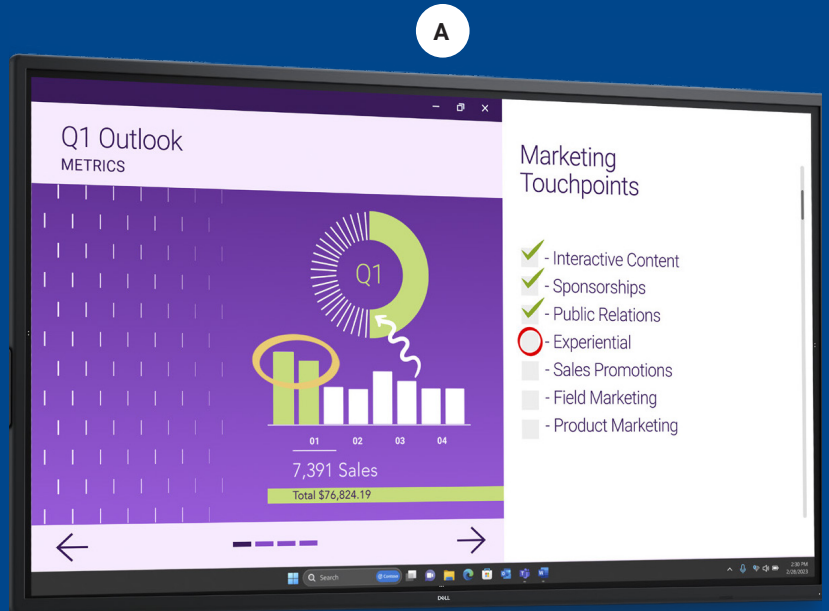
A

Q1 Outlook
METRICS

Q1

01 02 03 04

7,391 Sales

Total $76,824.19

Marketing Touchpoints

- Interactive Content
- Sponsorships
- Public Relations
- Experiential
- Sales Promotions
- Field Marketing
- Product Marketing

Search

2:30 PM
2/28/2023

DELL